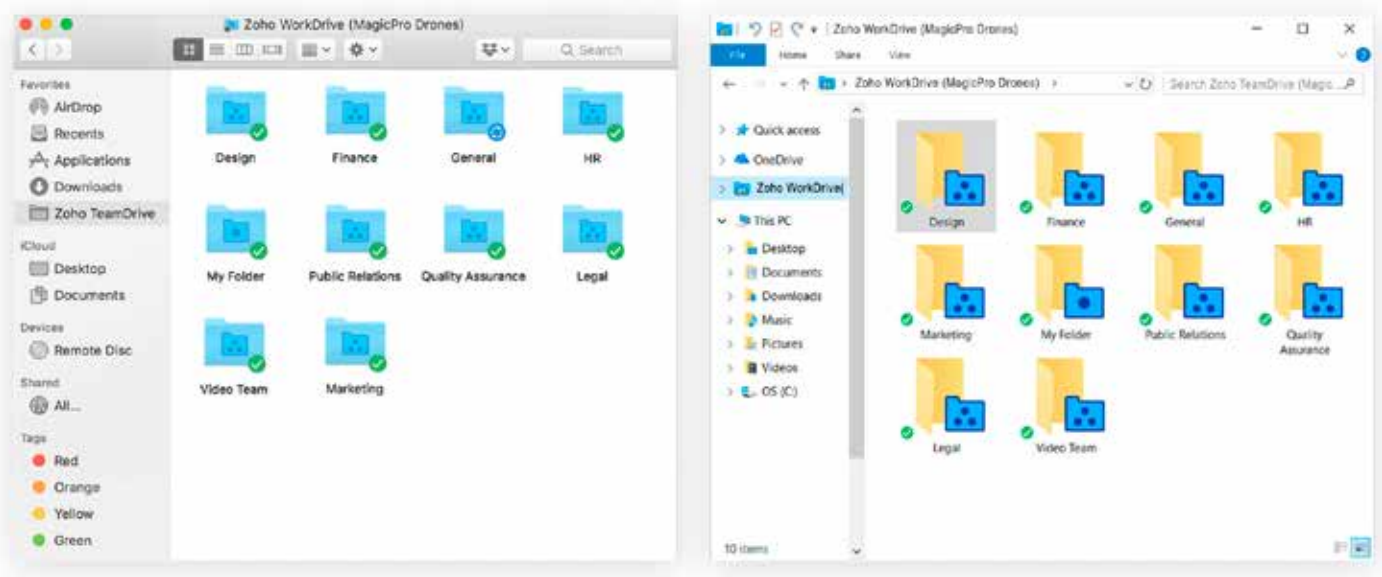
Zoho WorkDrive (MagicPro Drones)

Search

Favorites
AirDrop
Recents
Applications
Downloads
Zoho TeamDrive
iCloud
Desktop
Documents
Devices
Remote Disc
Shared
All...
Tags
Red
Orange
Yellow
Green

Design
Finance
General
HR
My Folder
Public Relations
Quality Assurance
Legal
Video Team
Marketing

Zoho WorkDrive (MagicPro Drones)

File
Home
Share
View

Zoho WorkDrive (MagicPro Drones) >

Search Zoho TeamDrive (Magic...

Quick access
OneDrive
Zoho WorkDrive
This PC
Desktop
Documents
Downloads
Music
Pictures
Videos
OS (C:)

Design
Finance
General
HR
Marketing
My Folder
Public Relations
Quality Assurance
Legal
Video Team

10 items